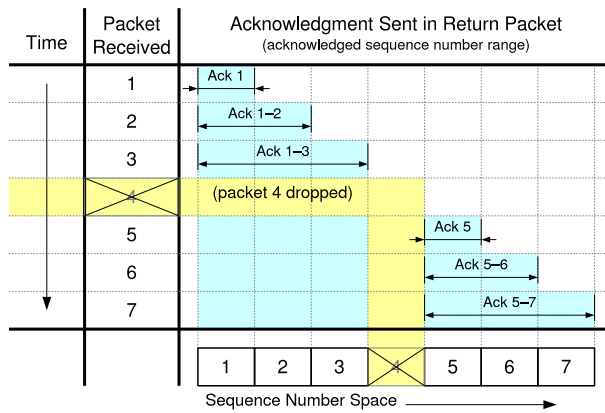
| Time | Packet Received | Acknowledgment Sent in Return Packet (acknowledged sequence number range) |
|---|---|---|
| | 1 | Ack 1 |
| | 2 | Ack 1–2 |
| | 3 | Ack 1–3 |
| | 4 | (packet 4 dropped) |
| | 5 | Ack 5 |
| | 6 | Ack 5–6 |
| | 7 | Ack 5–7 |

| 1 | 2 | 3 | 4 | 5 | 6 | 7 |
|---|---|---|---|---|---|---|

Sequence Number Space